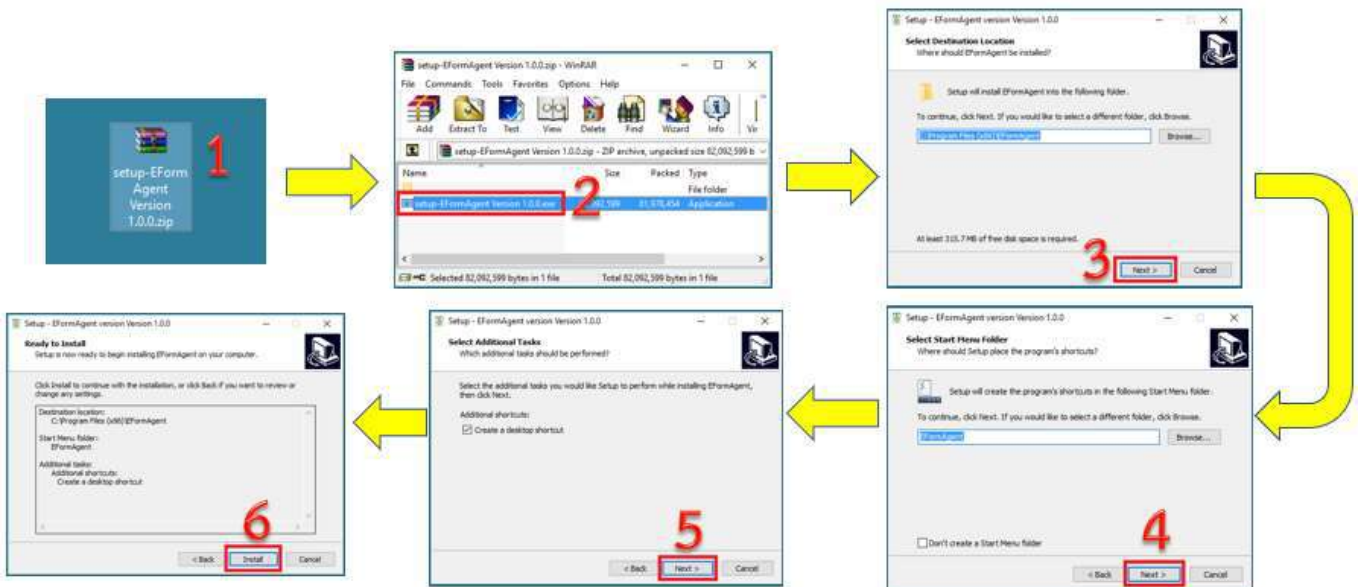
setup-EForm Agent Version 1.0.0.zip

1

setup-EFormAgent Version 1.0.0.zip - WinRAR

File Commands Tools Favorites Options Help

Add Extract To Test View Delete Find Wizard Info Vi

setup-EFormAgent Version 1.0.0.zip - ZIP archive, unpacked size 82,092,599 b

| Name | Size | Packed | Type |
|---|---|---|---|
| .. | | | File folder |
| setup-EFormAgent Version 1.0.0.exe | 82,092,599 | 81,978,454 | Application |

2

Selected 82,092,599 bytes in 1 file Total 82,092,599 bytes in 1 file

Setup - EFormAgent version Version 1.0.0

Select Destination Location
Where should EFormAgent be installed?

Setup will install EFormAgent into the following folder.

To continue, click Next. If you would like to select a different folder, click Browse.

C:\Program Files (x86)\EFormAgent Browse...

At least 315.7 MB of free disk space is required.

3

Next > Cancel

Setup - EFormAgent version Version 1.0.0

Select Start Menu Folder
Where should Setup place the program's shortcuts?

Setup will create the program's shortcuts in the following Start Menu folder.

To continue, click Next. If you would like to select a different folder, click Browse.

EFormAgent Browse...

Don't create a Start Menu folder

4

< Back Next > Cancel

Setup - EFormAgent version Version 1.0.0

Select Additional Tasks
Which additional tasks should be performed?

Select the additional tasks you would like Setup to perform while installing EFormAgent, then click Next.

Additional shortcuts:

Create a desktop shortcut

5

< Back Next > Cancel

Setup - EFormAgent version Version 1.0.0

Ready to Install
Setup is now ready to begin installing EFormAgent on your computer.

Click Install to continue with the installation, or click Back if you want to review or change any settings.

Destination location:
C:\Program Files (x86)\EFormAgent

Start Menu folder:
EFormAgent

Additional tasks:
Additional shortcuts:
Create a desktop shortcut

6

< Back Install Cancel